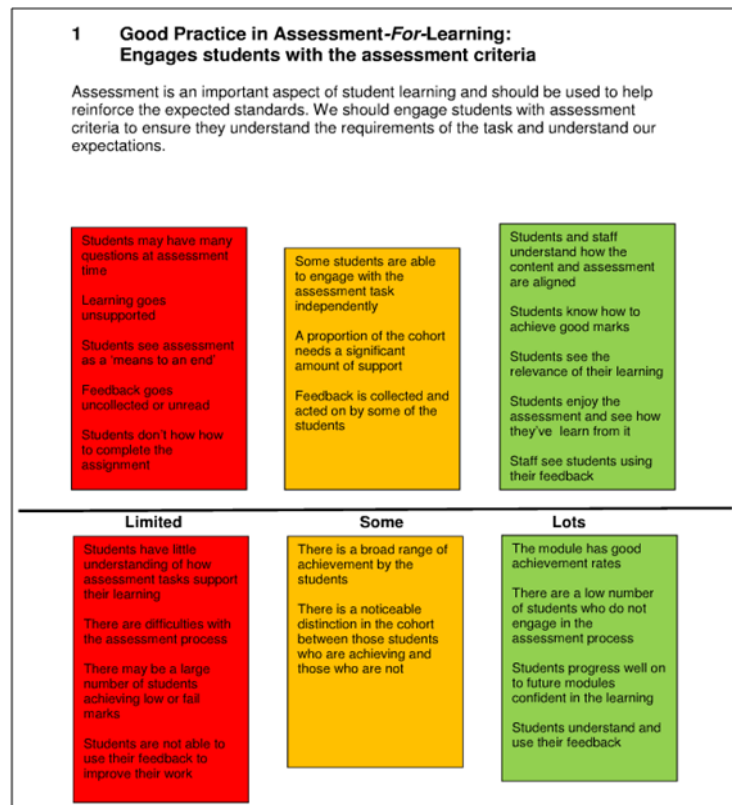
1 Good Practice in Assessment-*For*-Learning: Engages students with the assessment criteria

Assessment is an important aspect of student learning and should be used to help reinforce the expected standards. We should engage students with assessment criteria to ensure they understand the requirements of the task and understand our expectations.

Students may have many questions at assessment time

Learning goes unsupported

Students see assessment as a 'means to an end'

Feedback goes uncollected or unread

Students don't how how to complete the assignment

Some students are able to engage with the assessment task independently

A proportion of the cohort needs a significant amount of support

Feedback is collected and acted on by some of the students

Students and staff understand how the content and assessment are aligned

Students know how to achieve good marks

Students see the relevance of their learning

Students enjoy the assessment and see how they've learn from it

Staff see students using their feedback

Limited

Some

Lots

Students have little understanding of how assessment tasks support their learning

There are difficulties with the assessment process

There may be a large number of students achieving low or fail marks

Students are not able to use their feedback to improve their work

There is a broad range of achievement by the students

There is a noticeable distinction in the cohort between those students who are achieving and those who are not

The module has good achievement rates

There are a low number of students who do not engage in the assessment process

Students progress well on to future modules confident in the learning

Students understand and use their feedback